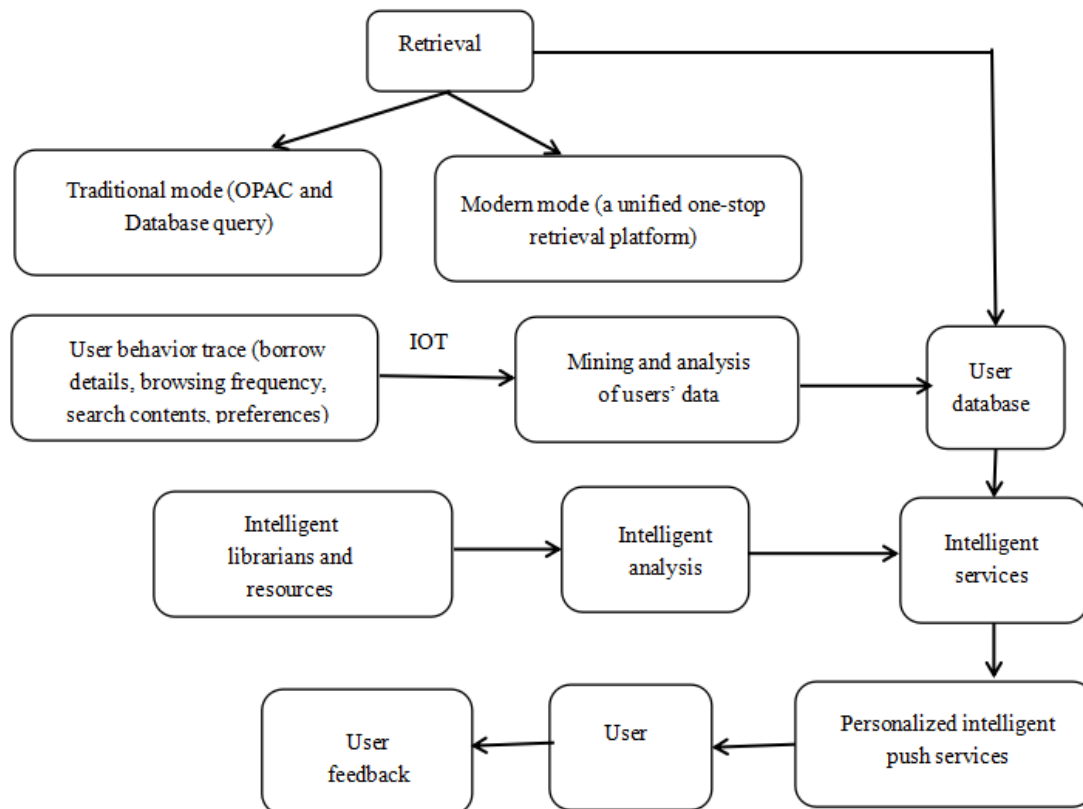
Retrieval

Traditional mode (OPAC and Database query)

Modern mode (a unified one-stop retrieval platform)

User behavior trace (borrow details, browsing frequency, search contents, preferences)

IOT

Mining and analysis of users' data

User database

Intelligent librarians and resources

Intelligent analysis

Intelligent services

Personalized intelligent push services

User

User feedback